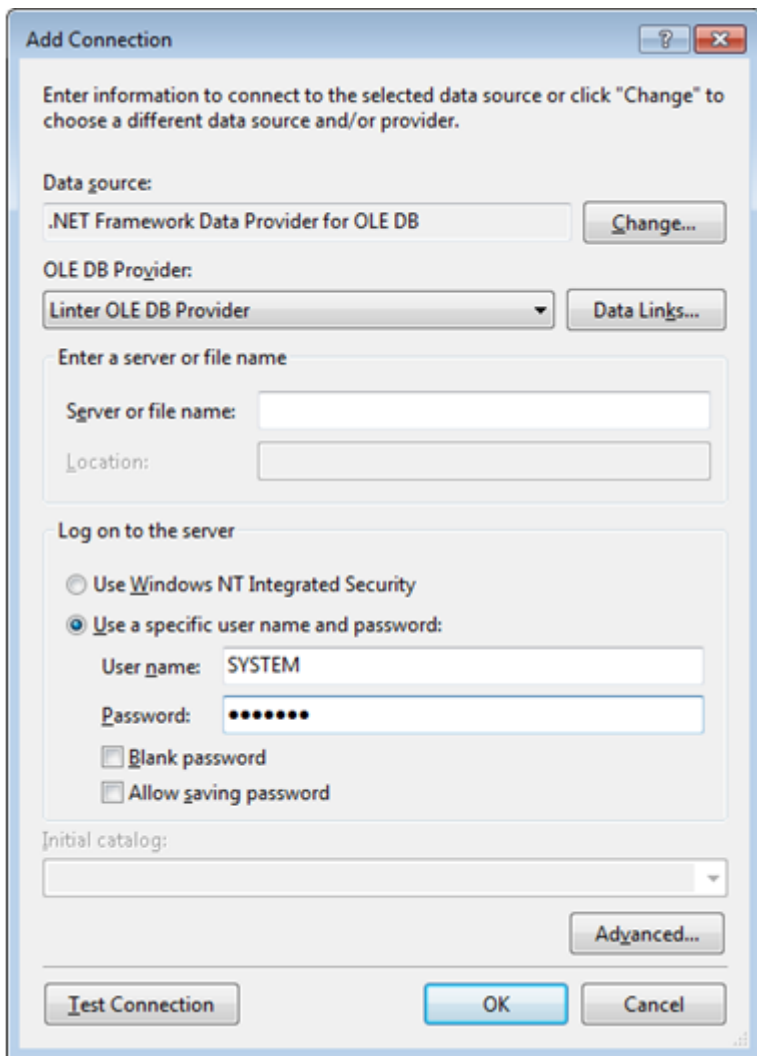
Add Connection

?

Enter information to connect to the selected data source or click "Change" to choose a different data source and/or provider.

Data source:

.NET Framework Data Provider for OLE DB

Change...

OLE DB Provider:

Linter OLE DB Provider

Data Links...

Enter a server or file name

Server or file name:

Location:

Log on to the server

Use Windows NT Integrated Security

Use a specific user name and password:

User name: SYSTEM

Password: •••••••

Blank password

Allow saving password

Initial catalog:

Advanced...

Test Connection

OK

Cancel